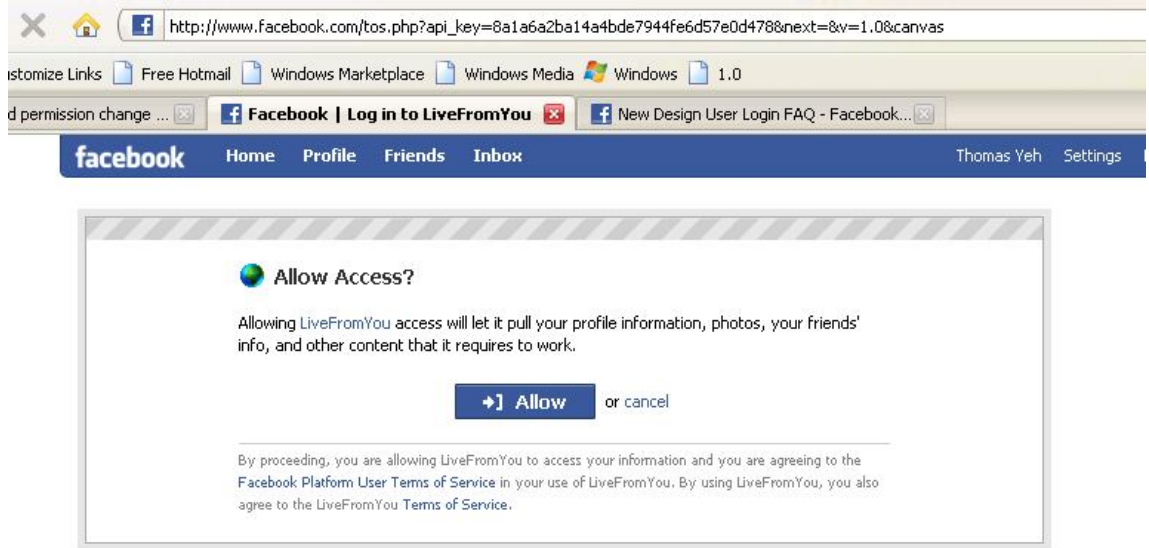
http://www.facebook.com/tos.php?api_key=8a1a6a2ba14a4bde7944fe6d57e0d478&next=&v=1.0&canvas

stomize Links Free Hotmail Windows Marketplace Windows Media Windows 1.0

d permission change ... Facebook | Log in to LiveFromYou New Design User Login FAQ - Facebook...

facebook Home Profile Friends Inbox Thomas Yeh Settings

Allow Access?

Allowing LiveFromYou access will let it pull your profile information, photos, your friends' info, and other content that it requires to work.

Allow or cancel

By proceeding, you are allowing LiveFromYou to access your information and you are agreeing to the Facebook Platform User Terms of Service in your use of LiveFromYou. By using LiveFromYou, you also agree to the LiveFromYou Terms of Service.